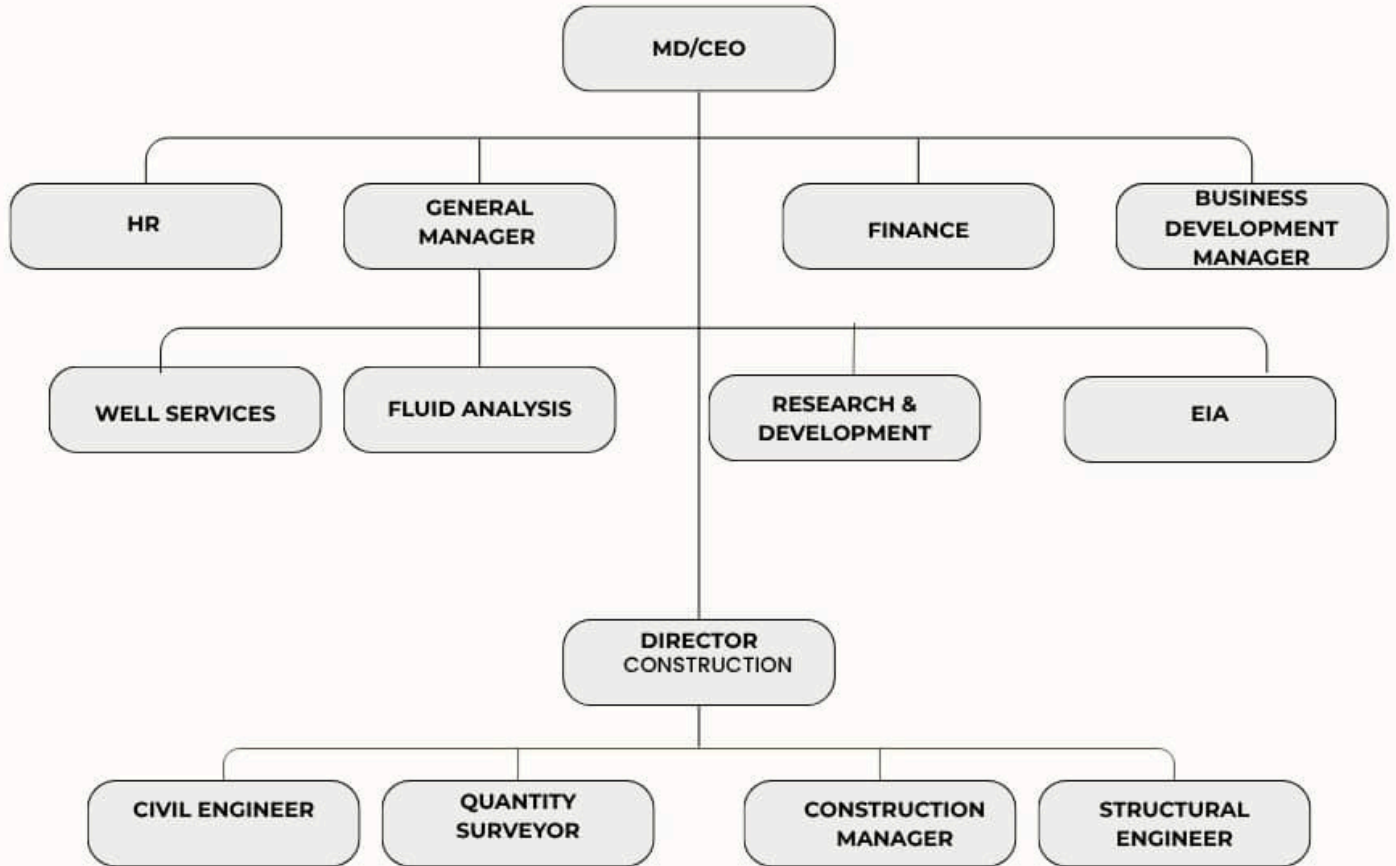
MD/CEO

HR

GENERAL MANAGER

FINANCE

BUSINESS DEVELOPMENT MANAGER

WELL SERVICES

FLUID ANALYSIS

RESEARCH & DEVELOPMENT

EIA

DIRECTOR CONSTRUCTION

CIVIL ENGINEER

QUANTITY SURVEYOR

CONSTRUCTION MANAGER

STRUCTURAL ENGINEER